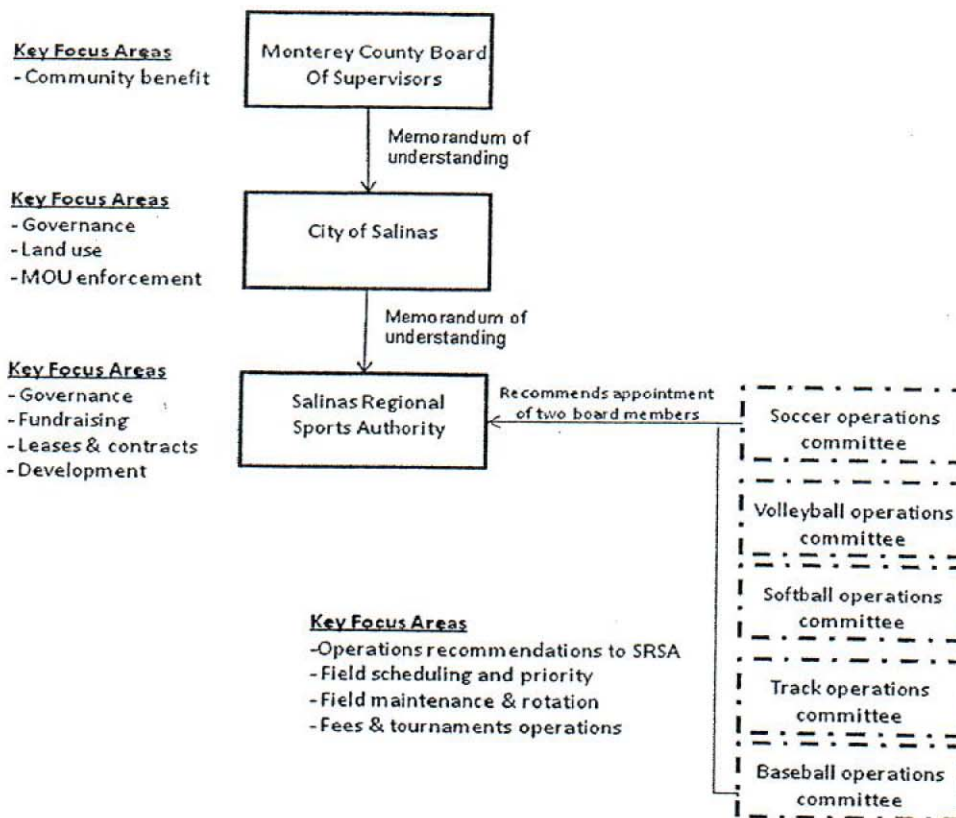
Key Focus Areas
- Community benefit

Monterey County Board Of Supervisors

Memorandum of understanding

Key Focus Areas
- Governance
- Land use
- MOU enforcement

City of Salinas

Memorandum of understanding

Key Focus Areas
- Governance
- Fundraising
- Leases & contracts
- Development

Salinas Regional Sports Authority

Recommends appointment of two board members

Soccer operations committee

Volleyball operations committee

Softball operations committee

Track operations committee

Baseball operations committee

Key Focus Areas
-Operations recommendations to SRSA
- Field scheduling and priority
- Field maintenance & rotation
- Fees & tournaments operations